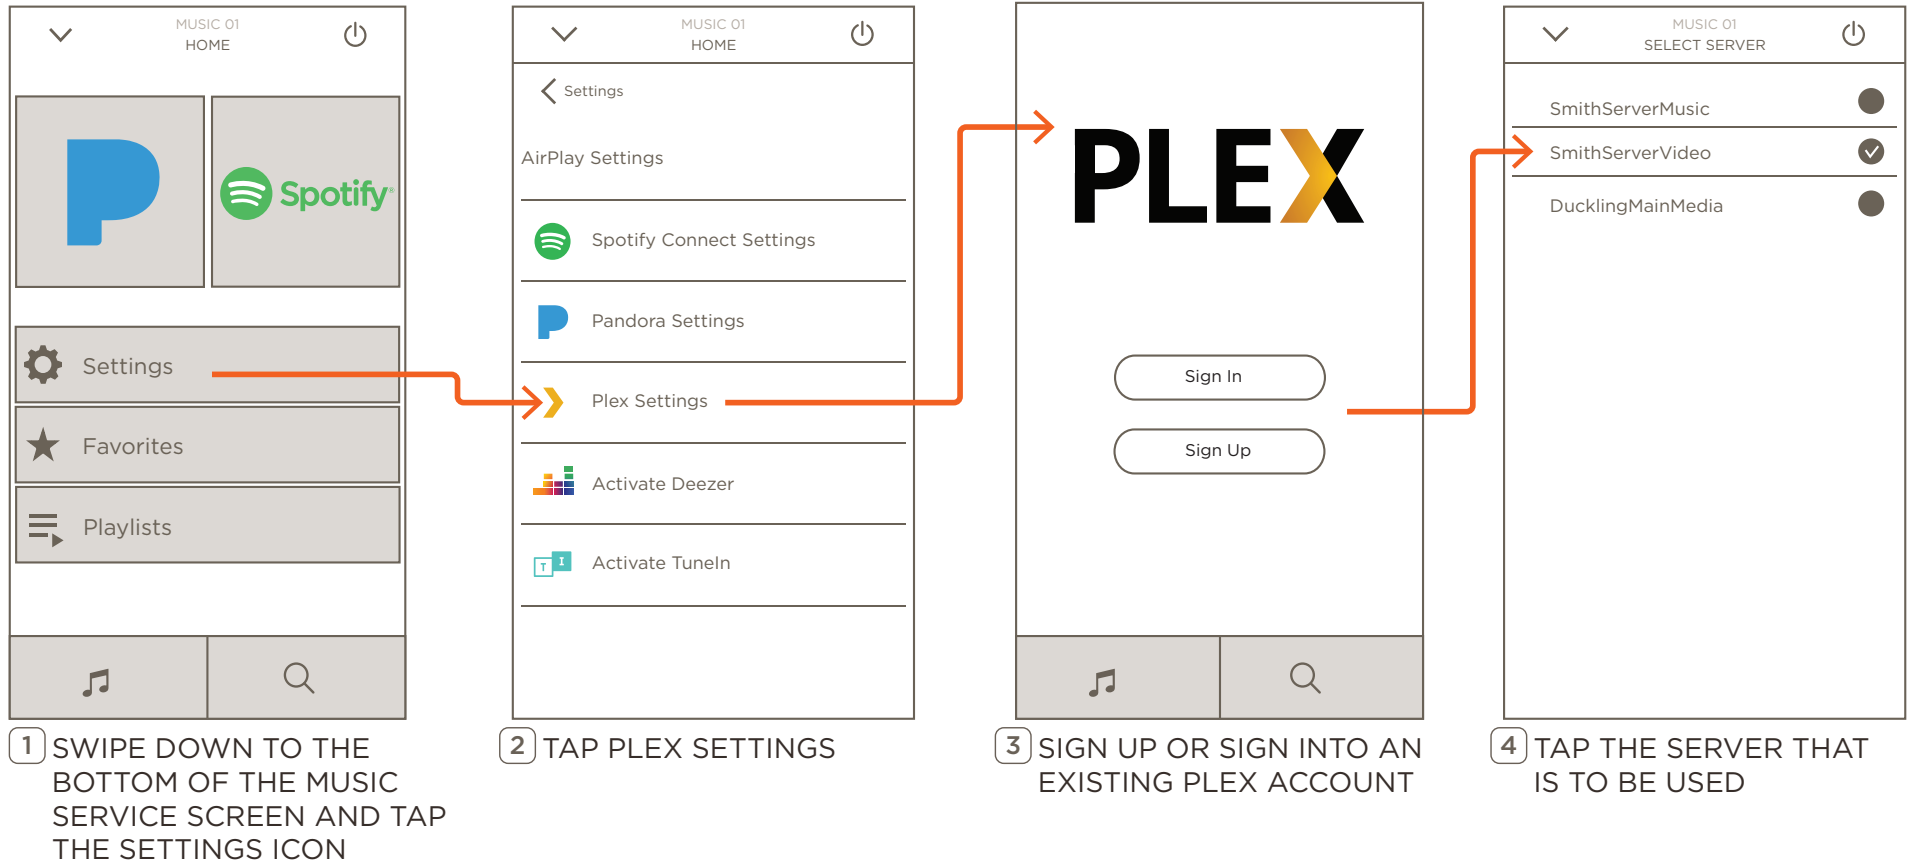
MUSIC 01
HOME

Spotify

Settings

Favorites

Playlists

1 SWIPE DOWN TO THE BOTTOM OF THE MUSIC SERVICE SCREEN AND TAP THE SETTINGS ICON

MUSIC 01
HOME

Settings

AirPlay Settings

Spotify Connect Settings

Pandora Settings

Plex Settings

Activate Deezer

Activate TuneIn

2 TAP PLEX SETTINGS

PLEX

Sign In

Sign Up

3 SIGN UP OR SIGN INTO AN EXISTING PLEX ACCOUNT

MUSIC 01
SELECT SERVER

SmithServerMusic

SmithServerVideo

DucklingMainMedia

4 TAP THE SERVER THAT IS TO BE USED